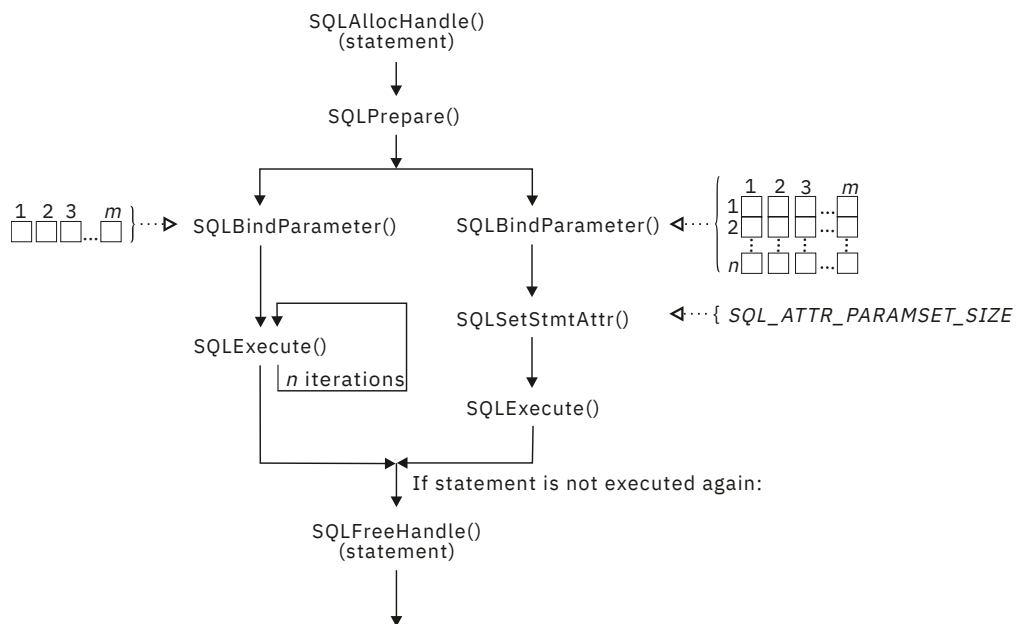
SQLAllocHandle()
(statement)

SQLPrepare()

1 2 3 ... m

SQLBindParameter()

SQLBindParameter()

1 2 3 ... m
1
2
n

SQLExecute()

n iterations

SQLSetStmtAttr()

SQL_ATTR_PARAMSET_SIZE

SQLExecute()

If statement is not executed again:

SQLFreeHandle()
(statement)